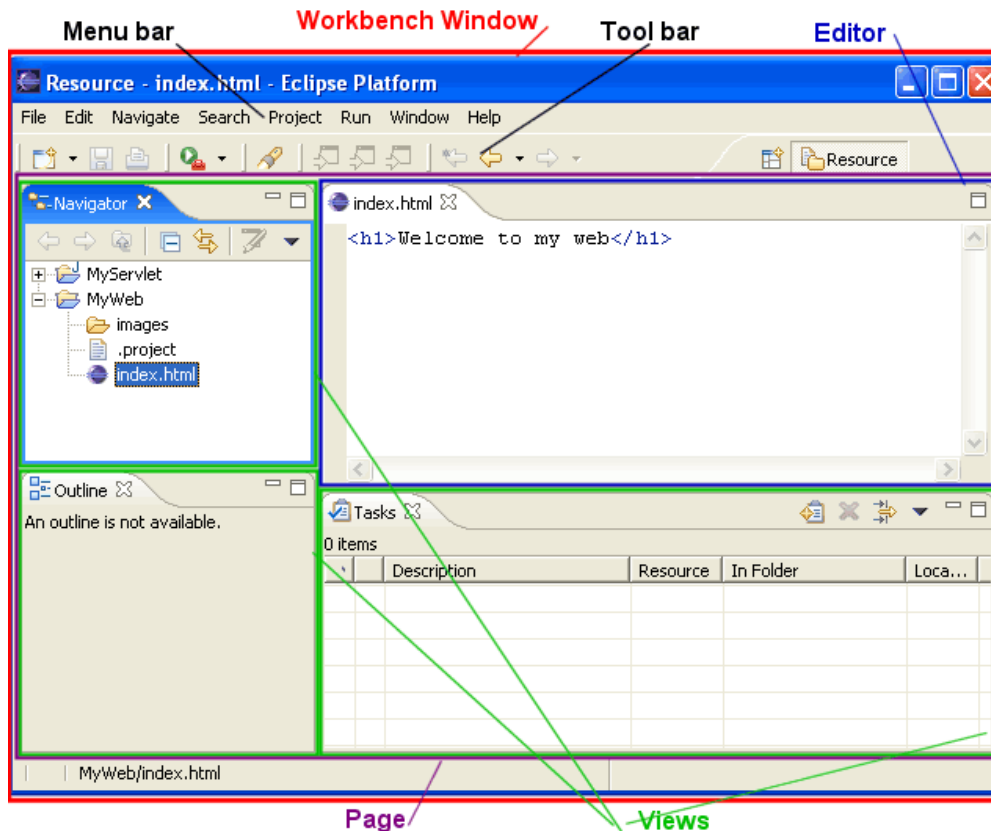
Menu bar

Workbench Window

Tool bar

Editor

Resource - index.html - Eclipse Platform

File Edit Navigate Search Project Run Window Help

Resource

Navigator

MyServlet
MyWeb
images
.project
index.html

index.html

<h1>Welcome to my web</h1>

Outline

An outline is not available.

Tasks

0 items

| | | Description | Resource | In Folder | Loca... |
|---|---|---|---|---|---|

MyWeb/index.html

Page

Views